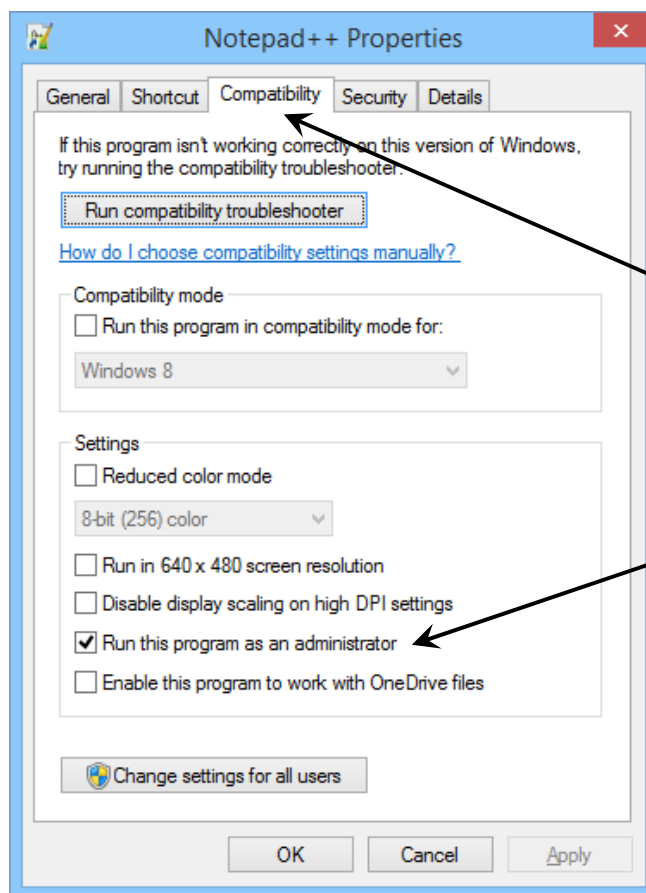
Notepad++ Properties

General | Shortcut | Compatibility | Security | Details

If this program isn't working correctly on this version of Windows, try running the compatibility troubleshooter.

Run compatibility troubleshooter

How do I choose compatibility settings manually?

Compatibility mode

Run this program in compatibility mode for:

Windows 8

Settings

Reduced color mode

8-bit (256) color

Run in 640 x 480 screen resolution

Disable display scaling on high DPI settings

Run this program as an administrator

Enable this program to work with OneDrive files

Change settings for all users

OK | Cancel | Apply